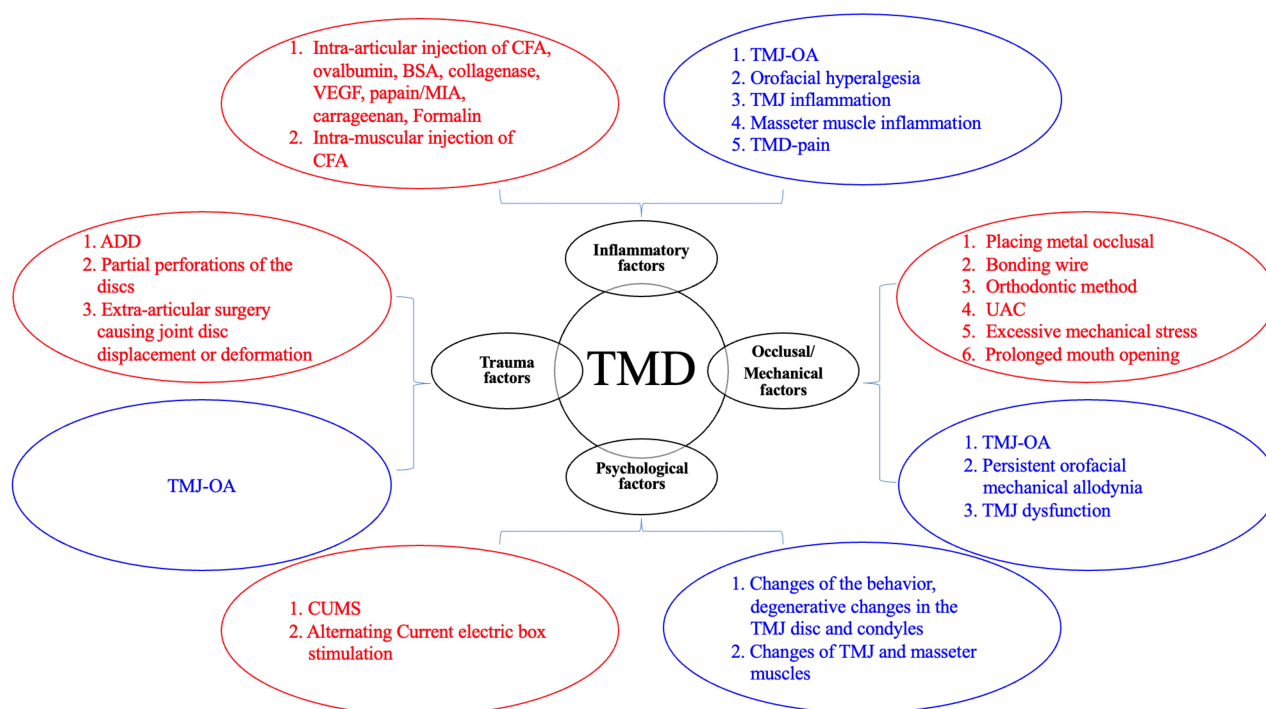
1. Intra-articular injection of CFA, ovalbumin, BSA, collagenase, VEGF, papain/MIA, carrageenan, Formalin
2. Intra-muscular injection of CFA

1. TMJ-OA
2. Orofacial hyperalgesia
3. TMJ inflammation
4. Masseter muscle inflammation
5. TMD-pain

1. ADD
2. Partial perforations of the discs
3. Extra-articular surgery causing joint disc displacement or deformation

Inflammatory factors

Trauma factors

TMD

Occlusal/ Mechanical factors

Psychological factors

1. Placing metal occlusal
2. Bonding wire
3. Orthodontic method
4. UAC
5. Excessive mechanical stress
6. Prolonged mouth opening

TMJ-OA

1. TMJ-OA
2. Persistent orofacial mechanical allodynia
3. TMJ dysfunction

1. CUMS
2. Alternating Current electric box stimulation

1. Changes of the behavior, degenerative changes in the TMJ disc and condyles
2. Changes of TMJ and masseter muscles